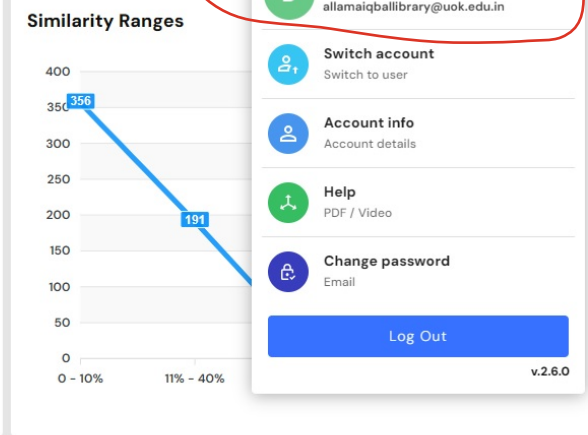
Similarity Ranges

400
350
300
250
200
150
100
50
0

356
191

0 - 10%
11% - 40%

allamaiqballibrary@uok.edu.in

Switch account
Switch to user

Account info
Account details

Help
PDF / Video

Change password
Email

Log Out

v.2.6.0